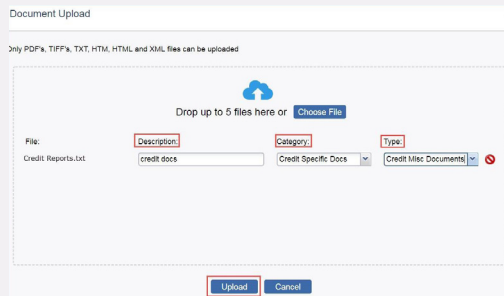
Document Upload

Only PDF's, TIFF's, TXT, HTM, HTML and XML files can be uploaded

Drop up to 5 files here or Choose File

| File: | Description: | Category: | Type: |
|---|---|---|---|
| Credit Reports.txt | credit docs | Credit Specific Docs | Credit Misc Documents |

Upload Cancel